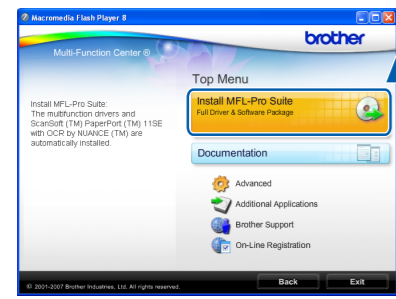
Macromedia Flash Player 8

Multi-Function Center ®

brother

Top Menu

Install MFL-Pro Suite:
The multifunction drivers and ScanSoft (TM) PaperPort (TM) 11SE with OCR by NUANCE (TM) are automatically installed.

Install MFL-Pro Suite
Full Driver & Software Package

Documentation

Advanced

Additional Applications

Brother Support

On-Line Registration

© 2001-2007 Brother Industries, Ltd. All rights reserved.

Back

Exit